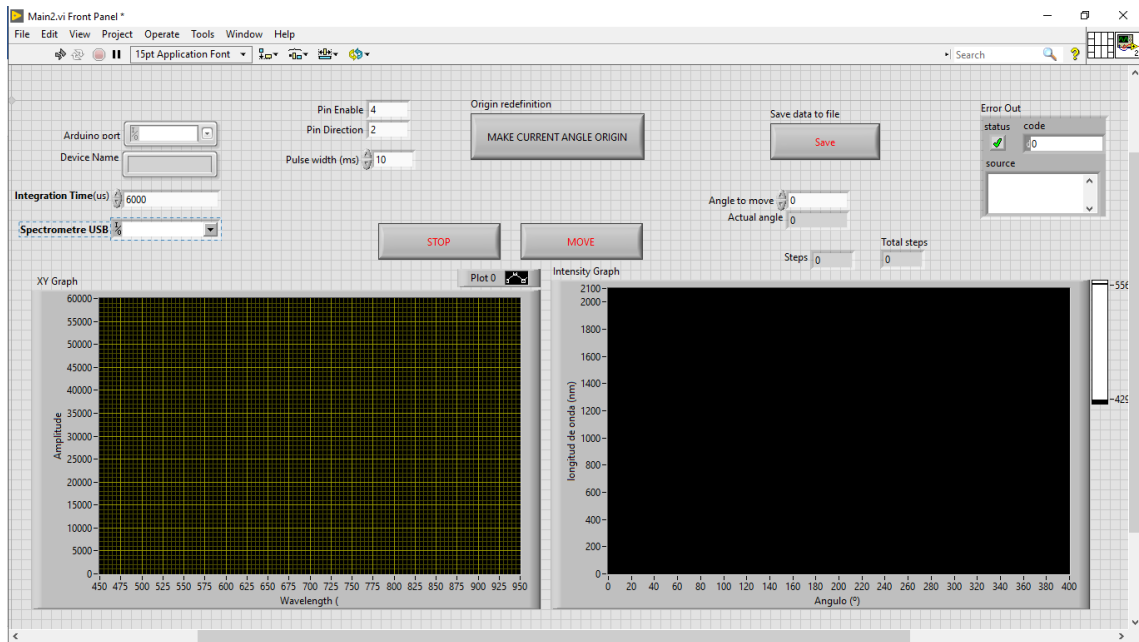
Main2.vi Front Panel *

File Edit View Project Operate Tools Window Help

15pt Application Font

Search

Arduino port

Device Name

Integration Time(us) 6000

Spectrometre USB

Pin Enable 4

Pin Direction 2

Pulse width (ms) 10

Origin redefinition

MAKE CURRENT ANGLE ORIGIN

Save data to file

Save

Error Out

status code

0

source

Angle to move 0

Actual angle 0

STOP

MOVE

Steps 0

Total steps 0

XY Graph

Plot 0

Amplitude

60000
55000
50000
45000
40000
35000
30000
25000
20000
15000
10000
5000
0

450 475 500 525 550 575 600 625 650 675 700 725 750 775 800 825 850 875 900 925 950

Wavelength (

Intensity Graph

longitud de onda (nm)

2100
2000
1800
1600
1400
1200
1000
800
600
400
200
0

0 20 40 60 80 100 120 140 160 180 200 220 240 260 280 300 320 340 360 380 400

Angulo (º)

-556

-429